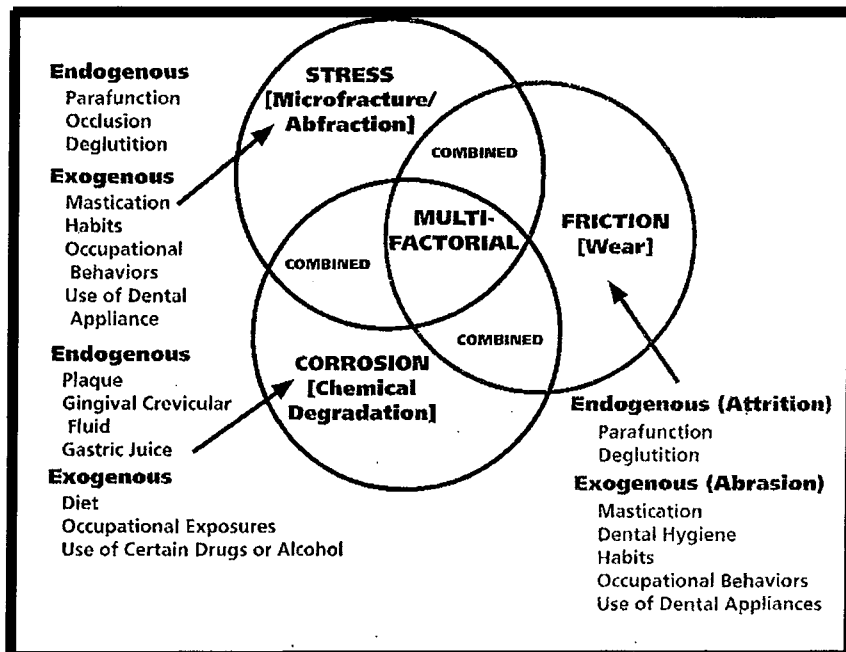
Endogenous
Parafunction
Occlusion
Deglutition

Exogenous
Mastication
Habits
Occupational Behaviors
Use of Dental Appliance

STRESS [Microfracture/ Abfraction]

COMBINED

MULTI-FACTORIAL

FRICTION [Wear]

COMBINED

COMBINED

CORROSION [Chemical Degradation]

Endogenous
Plaque
Gingival Crevicular Fluid
Gastric Juice

Exogenous
Diet
Occupational Exposures
Use of Certain Drugs or Alcohol

Endogenous (Attrition)
Parafunction
Deglutition

Exogenous (Abrasion)
Mastication
Dental Hygiene
Habits
Occupational Behaviors
Use of Dental Appliances